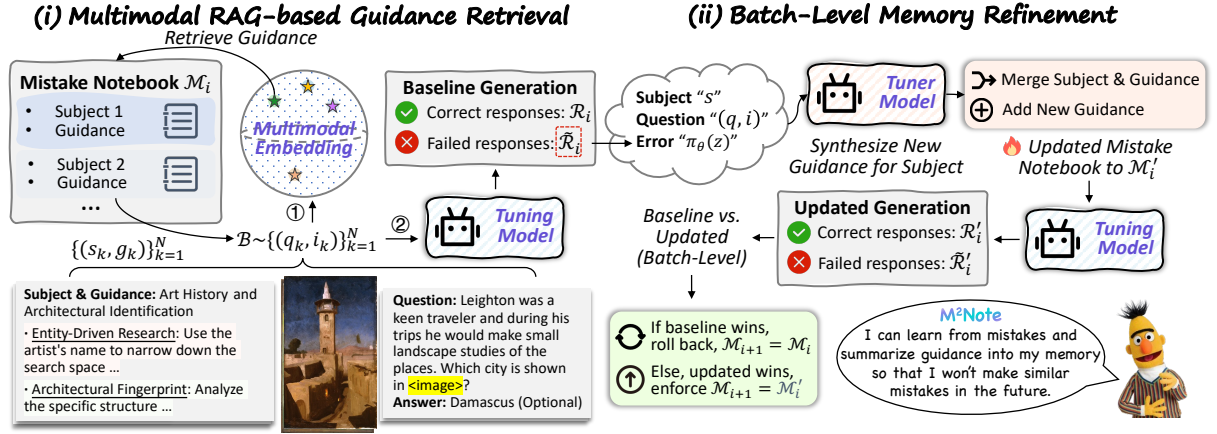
(i) Multimodal RAG-based Guidance Retrieval

Retrieve Guidance

Mistake Notebook $\mathcal{M}_i$

• Subject 1
• Guidance

• Subject 2
• Guidance

...

Multimodal Embedding

①

②

$\{(s_k, g_k)\}_{k=1}^{N}$

$\mathcal{B} \sim \{(q_k, i_k)\}_{k=1}^{N}$

Tuning Model

Baseline Generation

Correct responses: $\mathcal{R}_i$

Failed responses: $\bar{\mathcal{R}}_i$

Subject & Guidance: Art History and Architectural Identification

• Entity-Driven Research: Use the artist's name to narrow down the search space ...

• Architectural Fingerprint: Analyze the specific structure ...

Question: Leighton was a keen traveler and during his trips he would make small landscape studies of the places. Which city is shown in <image>?

Answer: Damascus (Optional)

(ii) Batch-Level Memory Refinement

Subject "$s$"
Question "$(q, i)$"
Error "$\pi_\theta(z)$"

Tuner Model

Synthesize New Guidance for Subject

Merge Subject & Guidance

Add New Guidance

Updated Mistake Notebook to $\mathcal{M}_i'$

Updated Generation

Correct responses: $\mathcal{R}_i'$

Failed responses: $\bar{\mathcal{R}}_i'$

Tuning Model

Baseline vs. Updated (Batch-Level)

If baseline wins, roll back, $\mathcal{M}_{i+1} = \mathcal{M}_i$

Else, updated wins, enforce $\mathcal{M}_{i+1} = \mathcal{M}_i'$

M²Note

I can learn from mistakes and summarize guidance into my memory so that I won't make similar mistakes in the future.